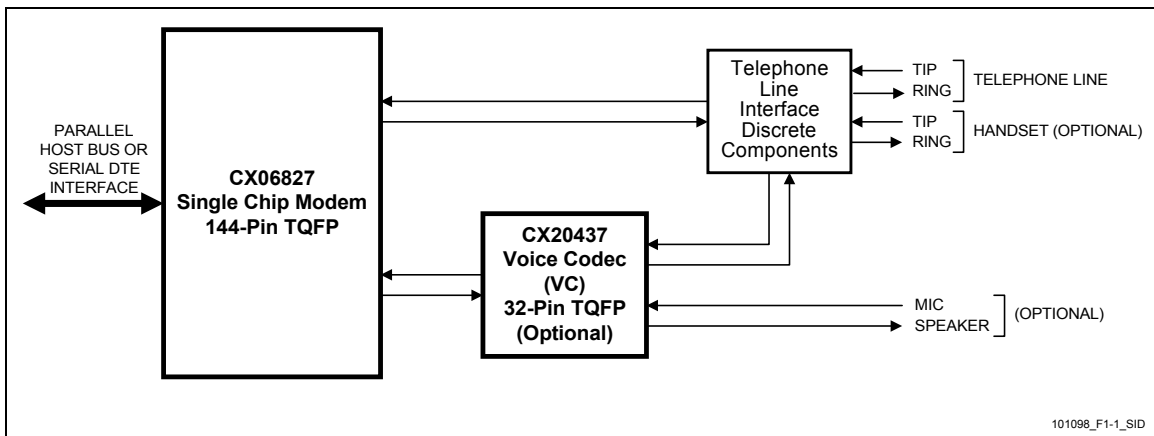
PARALLEL HOST BUS OR SERIAL DTE INTERFACE

CX06827
Single Chip Modem
144-Pin TQFP

Telephone
Line
Interface
Discrete
Components

TIP
RING
TELEPHONE LINE

TIP
RING
HANDSET (OPTIONAL)

CX20437
Voice Codec
(VC)
32-Pin TQFP
(Optional)

MIC
SPEAKER
(OPTIONAL)

101098_F1-1_SID